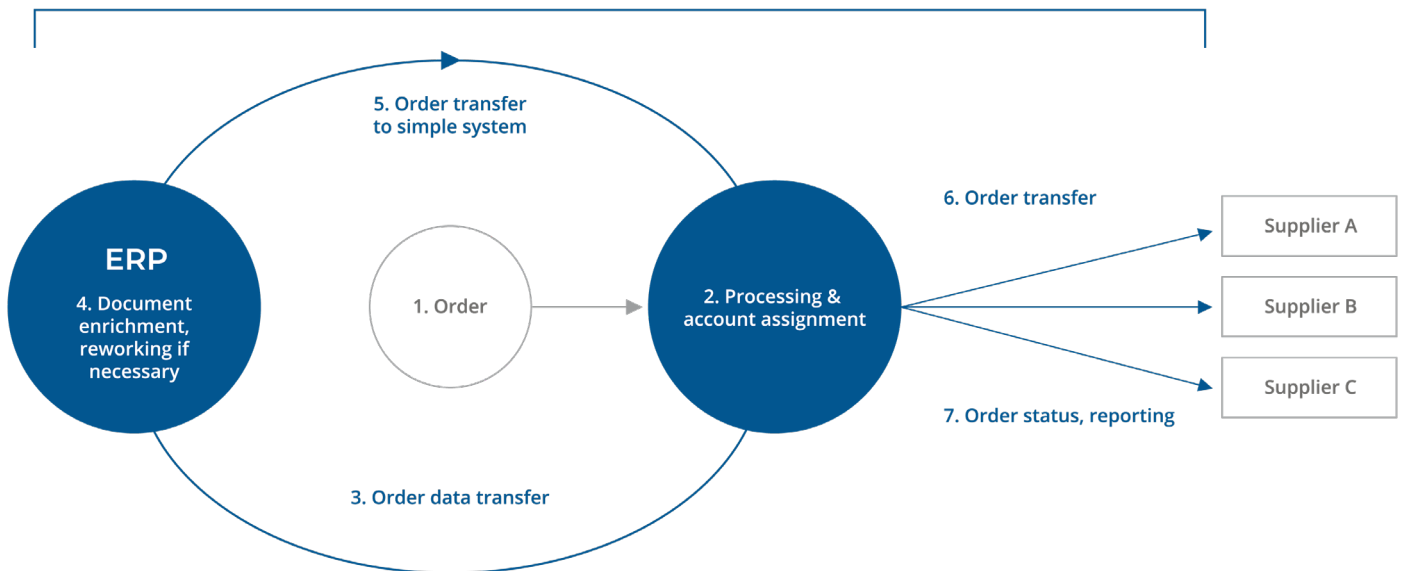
5. Order transfer to simple system

ERP

4. Document enrichment, reworking if necessary

1. Order

2. Processing & account assignment

6. Order transfer

Supplier A

Supplier B

Supplier C

7. Order status, reporting

3. Order data transfer